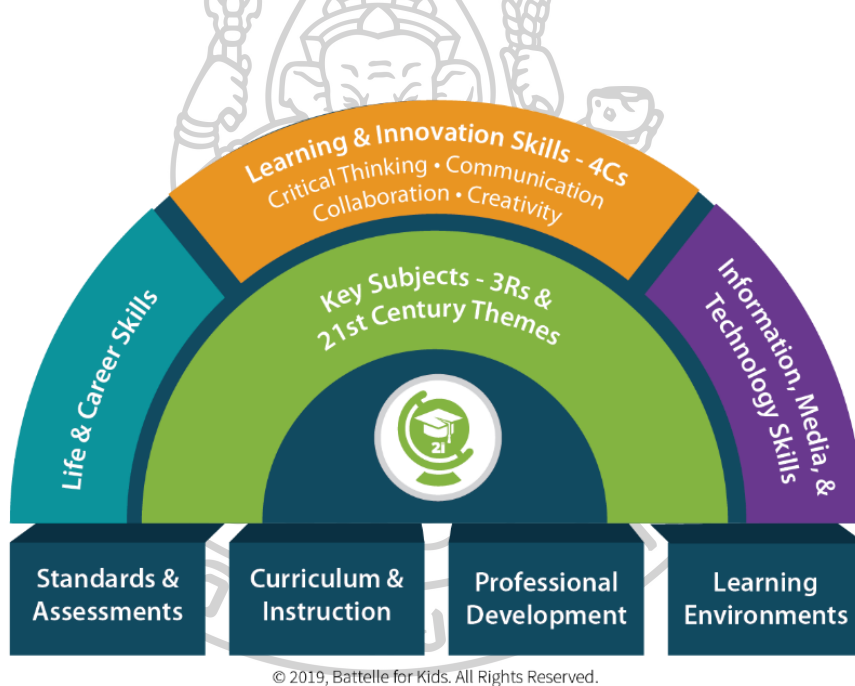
Learning & Innovation Skills - 4Cs
Critical Thinking • Communication
Collaboration • Creativity

Life & Career Skills

Key Subjects - 3Rs & 21st Century Themes

Information, Media, & Technology Skills

21

Standards & Assessments

Curriculum & Instruction

Professional Development

Learning Environments

© 2019, Battelle for Kids. All Rights Reserved.